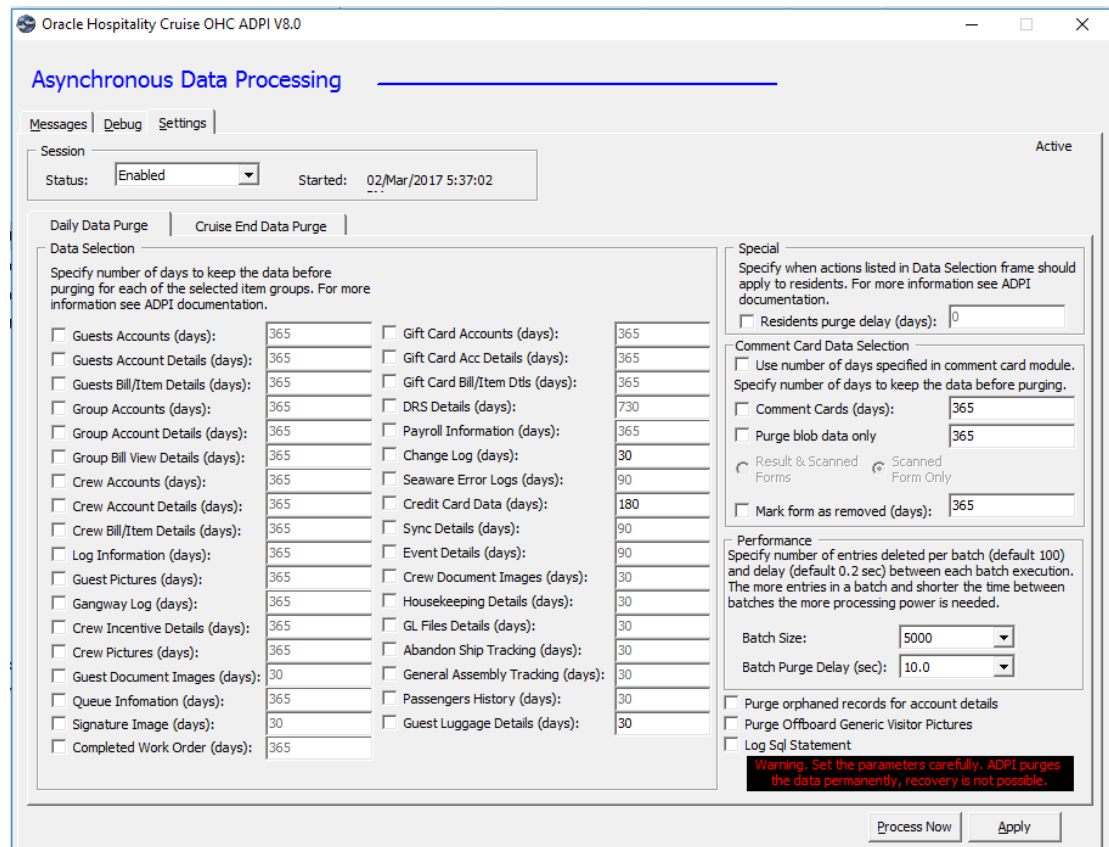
Oracle Hospitality Cruise OHC ADPI V8.0

Asynchronous Data Processing

Messages | Debug | Settings

Session
Status: Enabled
Started: 02/Mar/2017 5:37:02

Active

Daily Data Purge | Cruise End Data Purge

Data Selection
Specify number of days to keep the data before purging for each of the selected item groups. For more information see ADPI documentation.

| | |
|---|---|
| Guests Accounts (days): | 365 |
| Guests Account Details (days): | 365 |
| Guests Bill/Item Details (days): | 365 |
| Group Accounts (days): | 365 |
| Group Account Details (days): | 365 |
| Group Bill View Details (days): | 365 |
| Crew Accounts (days): | 365 |
| Crew Account Details (days): | 365 |
| Crew Bill/Item Details (days): | 365 |
| Log Information (days): | 365 |
| Guest Pictures (days): | 365 |
| Gangway Log (days): | 365 |
| Crew Incentive Details (days): | 365 |
| Crew Pictures (days): | 365 |
| Guest Document Images (days): | 30 |
| Queue Infomation (days): | 365 |
| Signature Image (days): | 30 |
| Completed Work Order (days): | 365 |

| | |
|---|---|
| Gift Card Accounts (days): | 365 |
| Gift Card Acc Details (days): | 365 |
| Gift Card Bill/Item Dtls (days): | 365 |
| DRS Details (days): | 730 |
| Payroll Information (days): | 365 |
| Change Log (days): | 30 |
| Seaware Error Logs (days): | 90 |
| Credit Card Data (days): | 180 |
| Sync Details (days): | 90 |
| Event Details (days): | 90 |
| Crew Document Images (days): | 30 |
| Housekeeping Details (days): | 30 |
| GL Files Details (days): | 30 |
| Abandon Ship Tracking (days): | 30 |
| General Assembly Tracking (days): | 30 |
| Passengers History (days): | 30 |
| Guest Luggage Details (days): | 30 |

Special
Specify when actions listed in Data Selection frame should apply to residents. For more information see ADPI documentation.
Residents purge delay (days): 0

Comment Card Data Selection
Use number of days specified in comment card module.
Specify number of days to keep the data before purging.
Comment Cards (days): 365
Purge blob data only 365
Result & Scanned Forms
Scanned Form Only
Mark form as removed (days): 365

Performance
Specify number of entries deleted per batch (default 100) and delay (default 0.2 sec) between each batch execution. The more entries in a batch and shorter the time between batches the more processing power is needed.
Batch Size: 5000
Batch Purge Delay (sec): 10.0

Purge orphaned records for account details
Purge Offboard Generic Visitor Pictures
Log Sql Statement

Warning. Set the parameters carefully. ADPI purges the data permanently, recovery is not possible.

Process Now
Apply